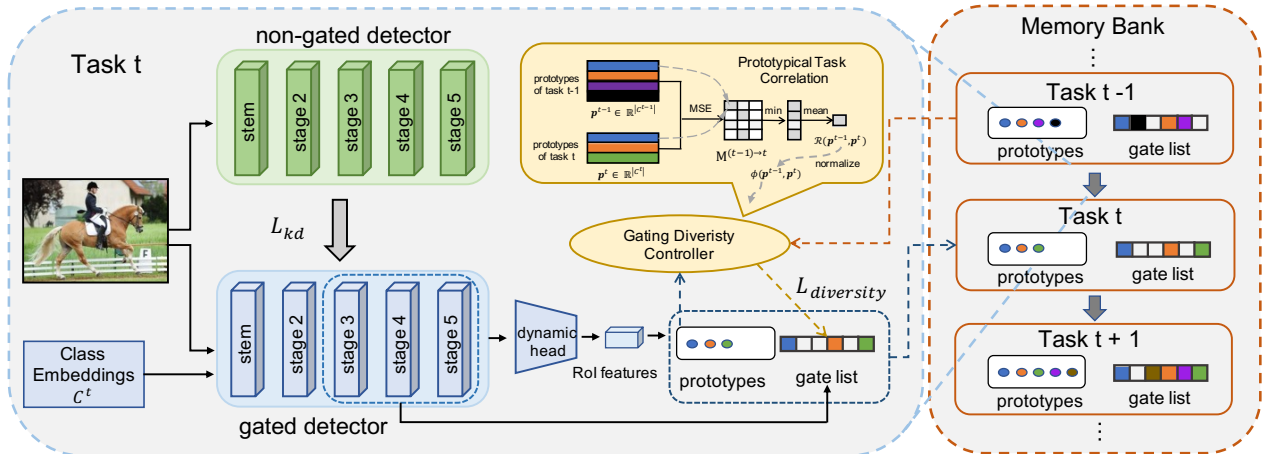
Task t

non-gated detector

stem
stage 2
stage 3
stage 4
stage 5

$L_{kd}$

stem
stage 2
stage 3
stage 4
stage 5

gated detector

Class Embeddings $C^t$

dynamic head

RoI features

prototypes of task t-1
$\boldsymbol{p}^{t-1} \in \mathbb{R}^{|C^{t-1}|}$

prototypes of task t
$\boldsymbol{p}^{t} \in \mathbb{R}^{|C^{t}|}$

MSE

Prototypical Task Correlation

min

mean

$\mathrm{M}^{(t-1)\to t}$

$\mathcal{R}(\boldsymbol{p}^{t-1}, \boldsymbol{p}^{t})$

$\phi(\boldsymbol{p}^{t-1}, \boldsymbol{p}^{t})$

normalize

Gating Diveristy Controller

$L_{diversity}$

prototypes

gate list

Memory Bank

⋮

Task t -1

prototypes

gate list

Task t

prototypes

gate list

Task t + 1

prototypes

gate list

⋮